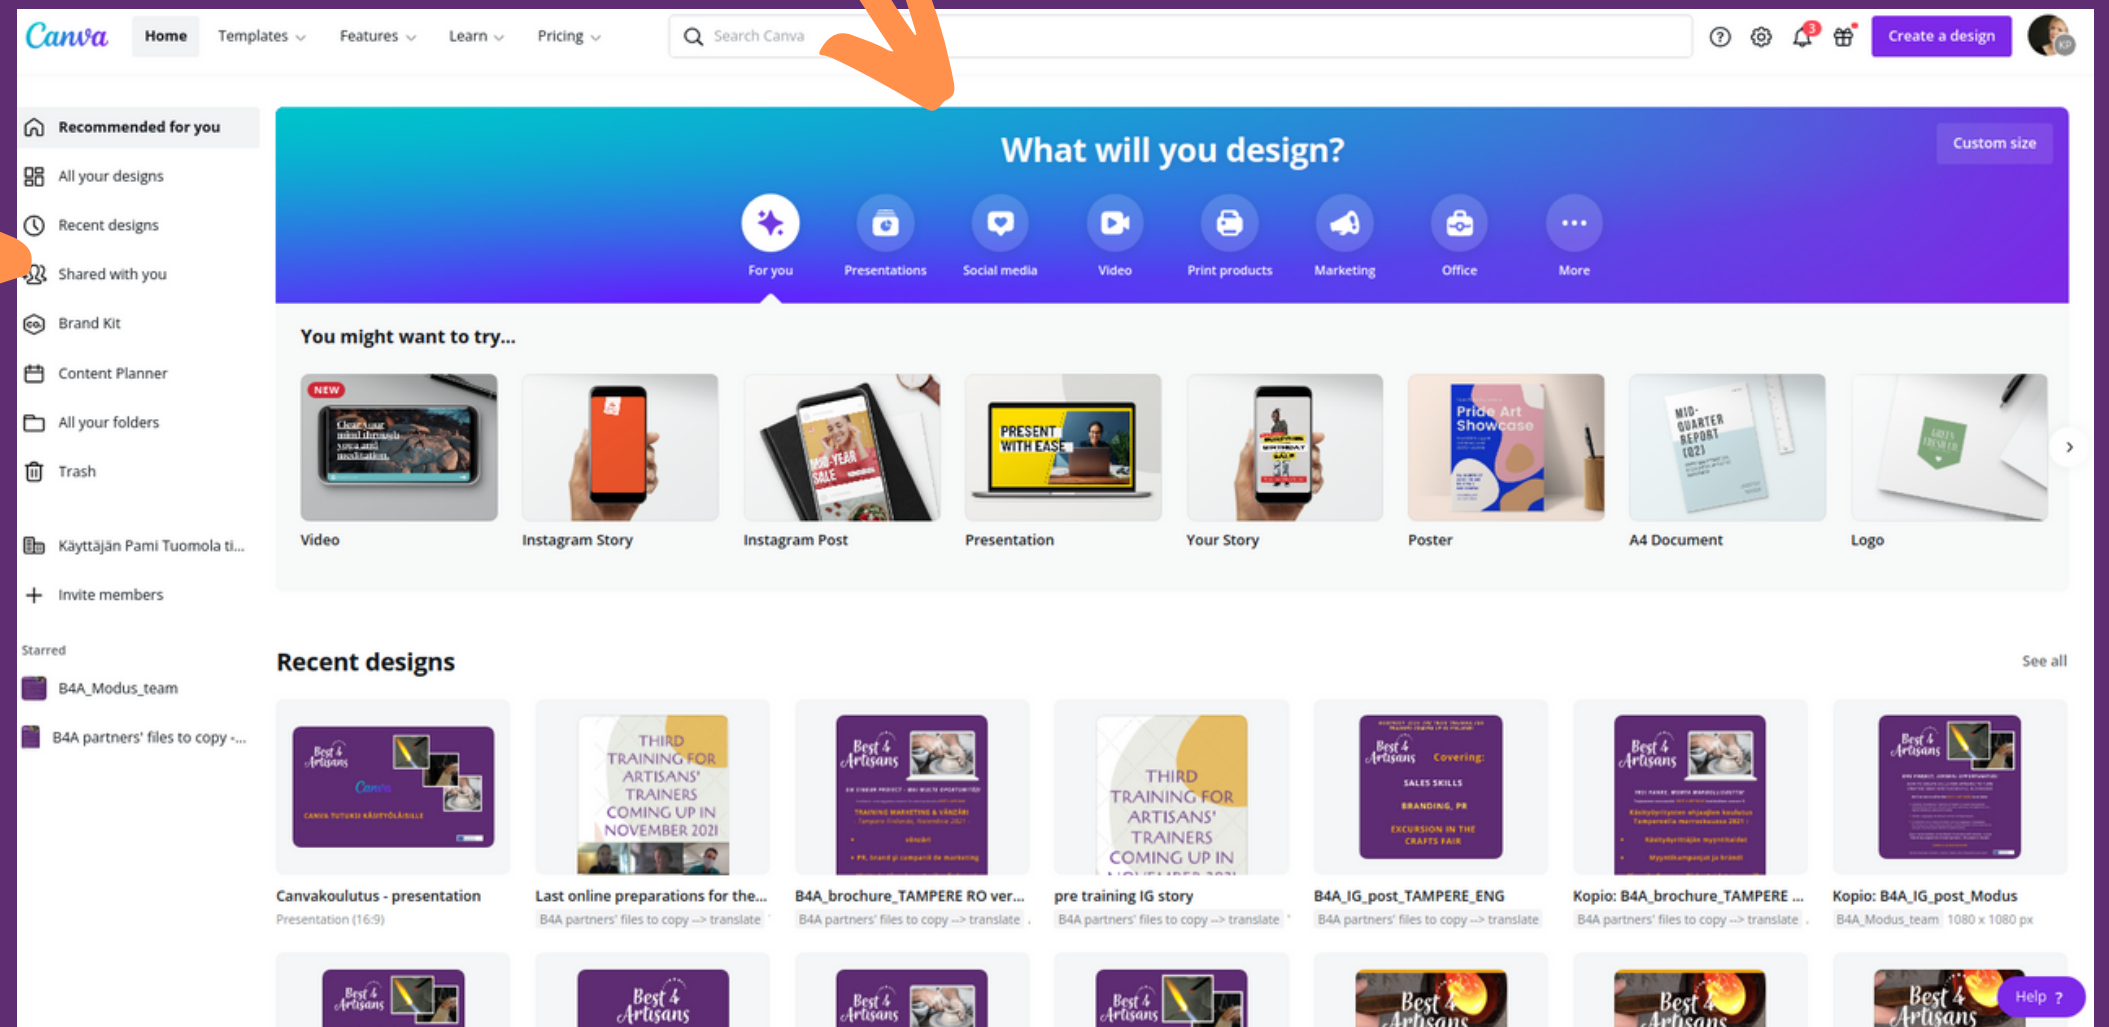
Canva Home Templates Features Learn Pricing

Search Canva

Create a design

Recommended for you
All your designs
Recent designs
Shared with you
Brand Kit
Content Planner
All your folders
Trash

Käyttäjän Pami Tuomola ti...

Invite members

Starred
B4A_Modus_team
B4A partners' files to copy -...

What will you design?

Custom size

For you
Presentations
Social media
Video
Print products
Marketing
Office
More

You might want to try...

NEW
Video
Instagram Story
Instagram Post
PRESENT WITH EASE
Presentation
Your Story
Pride Art Showcase
Poster
MID-QUARTER REPORT (Q2)
A4 Document
Logo

Recent designs

See all

THIRD TRAINING FOR ARTISANS' TRAINERS COMING UP IN NOVEMBER 2021

Covering: SALES SKILLS BRANDING, PR EXCURSION IN THE CRAFTS FAIR

Canvakoulutus - presentation
Presentation (16:9)
Last online preparations for the...
B4A partners' files to copy --> translate
B4A_brochure_TAMPERE RO ver...
B4A partners' files to copy --> translate
pre training IG story
B4A partners' files to copy --> translate
B4A_IG_post_TAMPERE_ENG
B4A partners' files to copy --> translate
Kopio: B4A_brochure_TAMPERE ...
B4A partners' files to copy --> translate
Kopio: B4A_IG_post_Modus
B4A_Modus_team 1080 x 1080 px

Help ?